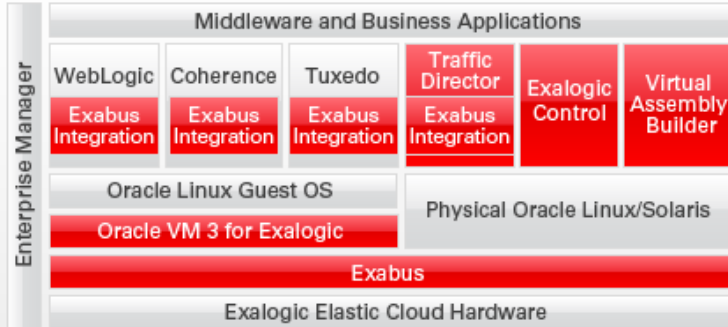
Enterprise Manager

Middleware and Business Applications

WebLogic

Exabus Integration

Coherence

Exabus Integration

Tuxedo

Exabus Integration

Traffic Director

Exabus Integration

Exalogic Control

Virtual Assembly Builder

Oracle Linux Guest OS

Oracle VM 3 for Exalogic

Physical Oracle Linux/Solaris

Exabus

Exalogic Elastic Cloud Hardware